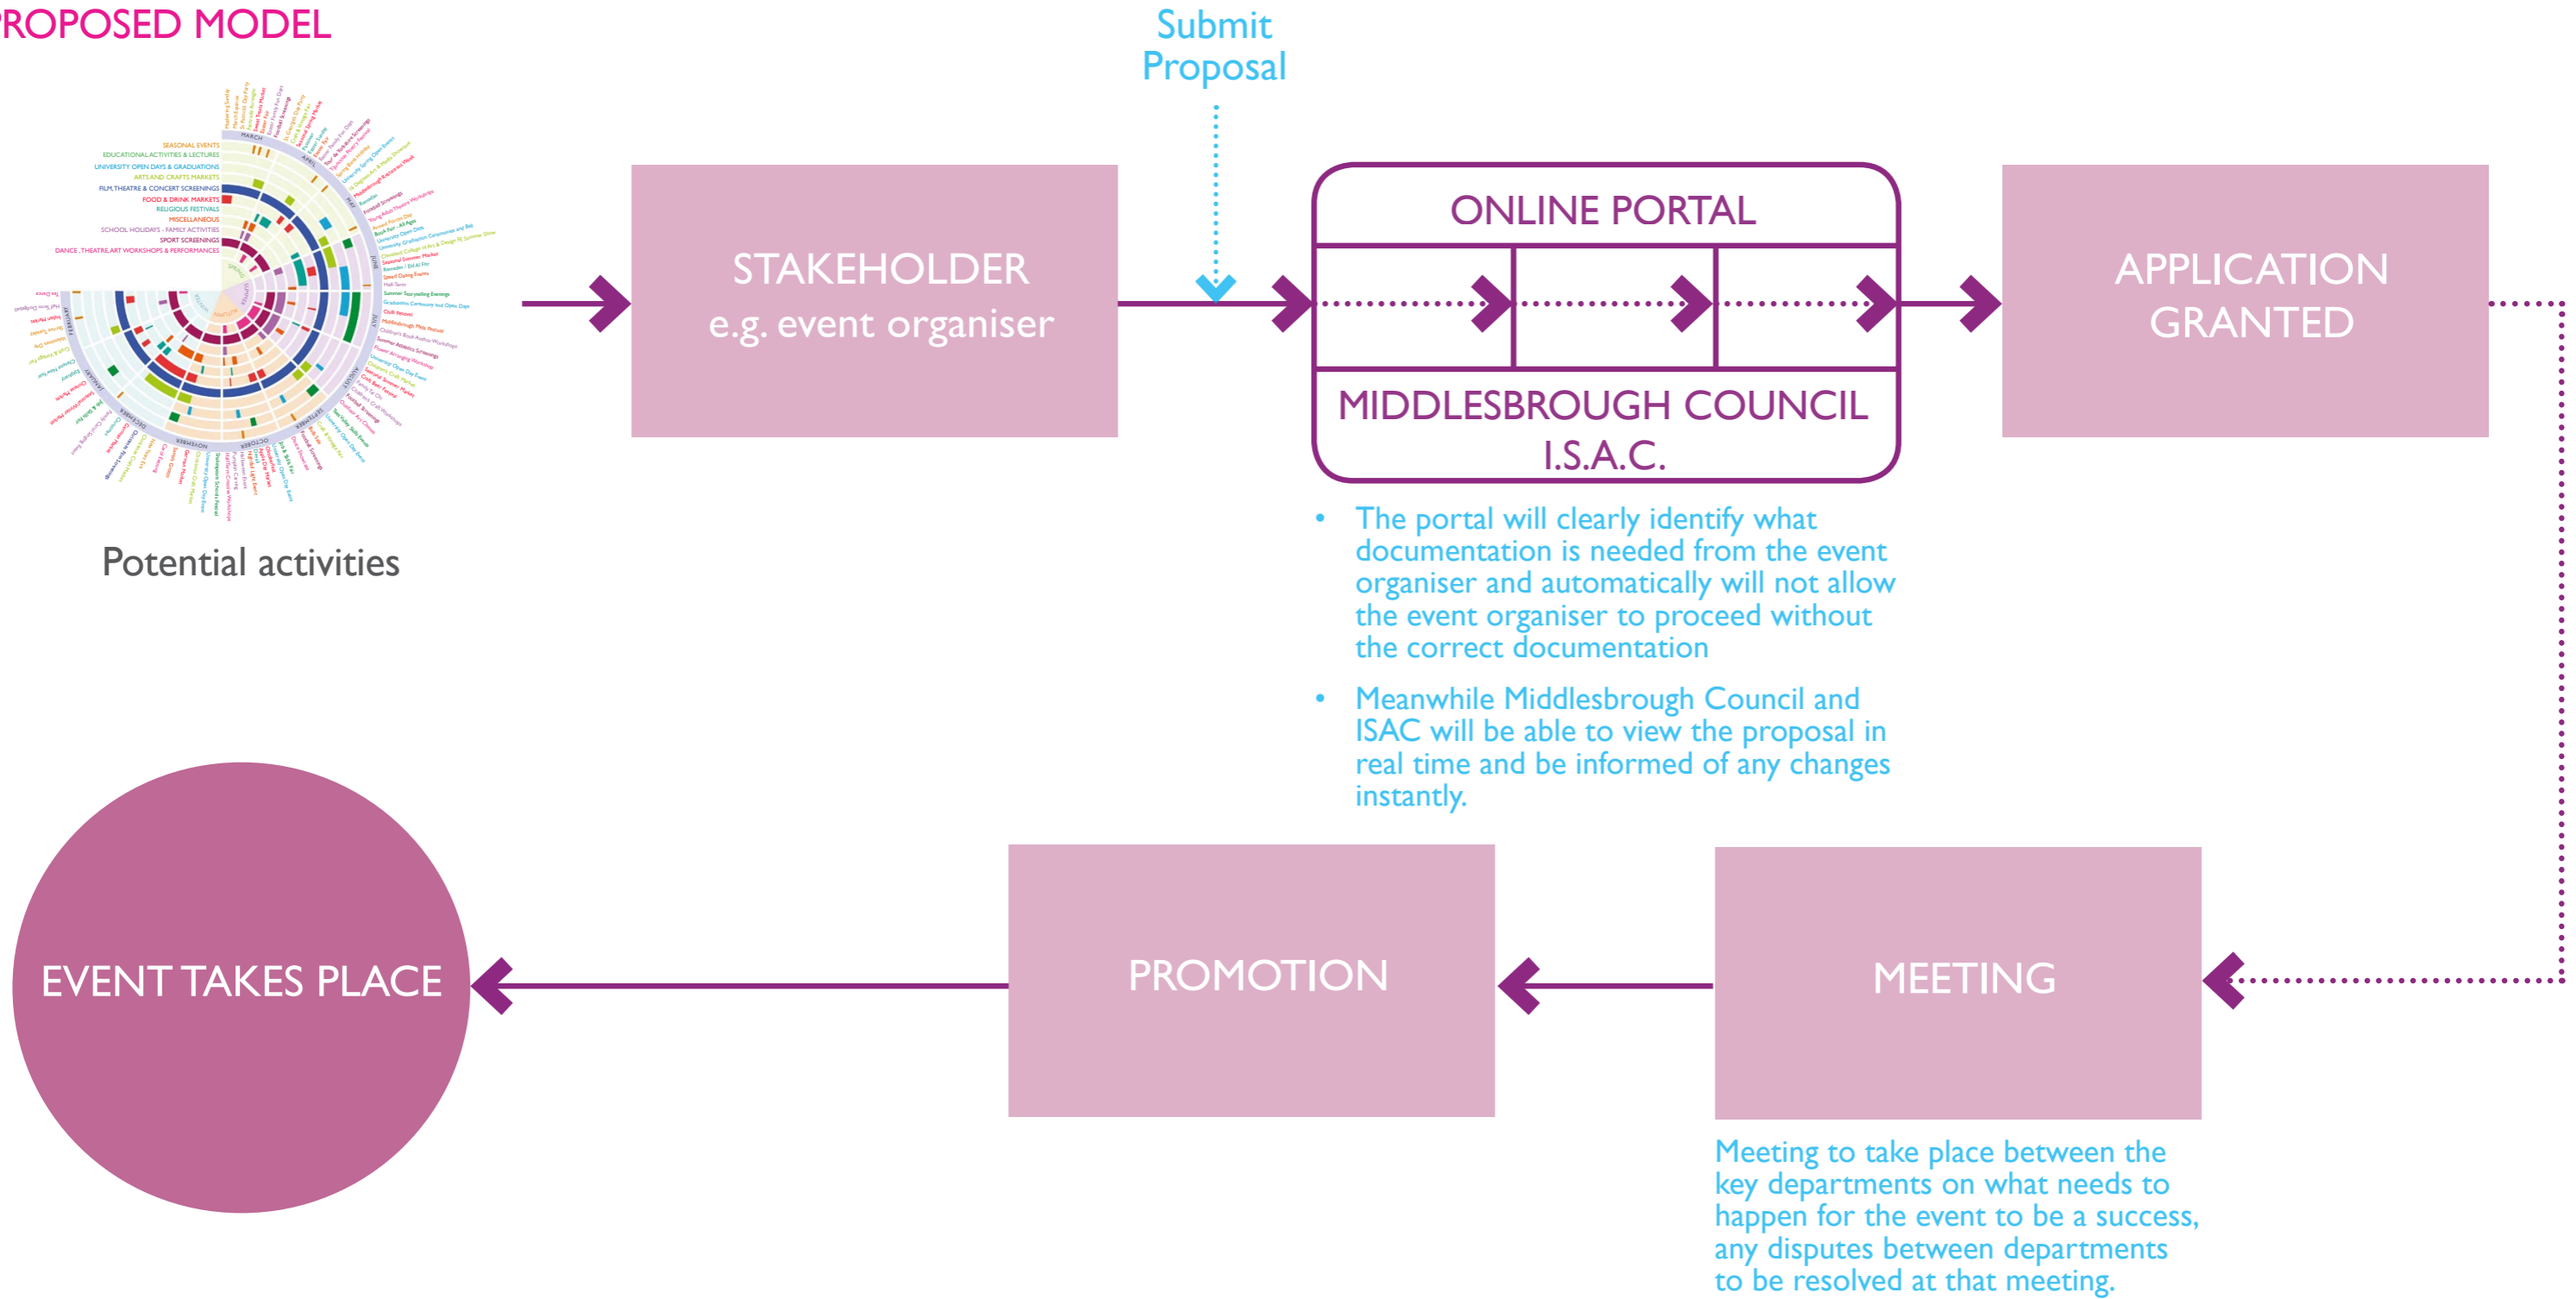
ROPOSED MODEL

SEASONAL EVENTS
EDUCATIONAL ACTIVITIES & LECTURES
UNIVERSITY OPEN DAYS & GRADUATIONS
ART AND CRAFTS MARKETS
FILM, THEATRE & CONCERT SCREENINGS
FOOD & DRINK MARKETS
RELIGIOUS FESTIVALS
MISCELLANEOUS
SCHOOL HOLIDAYS - FAMILY ACTIVITIES
SPORT SCREENINGS
DANCE, THEATRE, ART WORKSHOPS & PERFORMANCES

MARCH
APRIL
MAY
JUNE
JULY
AUGUST
SEPTEMBER
OCTOBER
NOVEMBER
DECEMBER
JANUARY
FEBRUARY

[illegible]

Potential activities

Submit Proposal

STAKEHOLDER
e.g. event organiser

ONLINE PORTAL

MIDDLESBROUGH COUNCIL
I.S.A.C.

APPLICATION GRANTED

• The portal will clearly identify what documentation is needed from the event organiser and automatically will not allow the event organiser to proceed without the correct documentation

• Meanwhile Middlesbrough Council and ISAC will be able to view the proposal in real time and be informed of any changes instantly.

EVENT TAKES PLACE

PROMOTION

MEETING

Meeting to take place between the key departments on what needs to happen for the event to be a success, any disputes between departments to be resolved at that meeting.